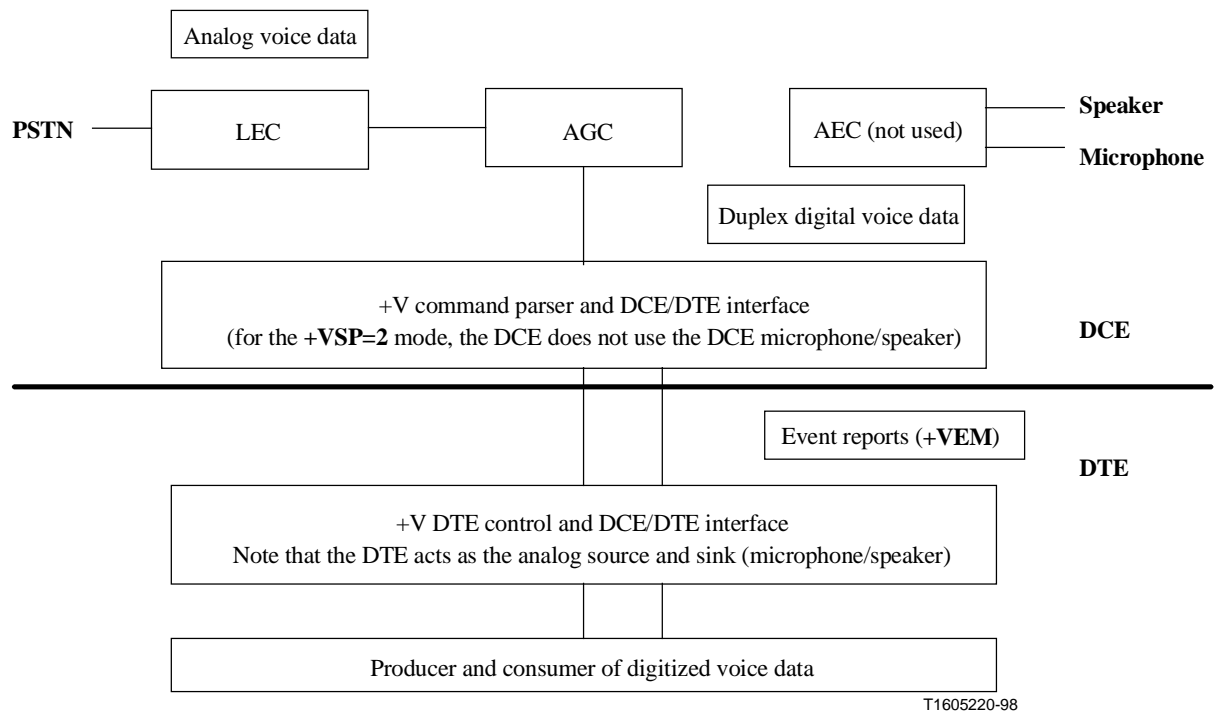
Analog voice data

PSTN

LEC

AGC

AEC (not used)

Speaker

Microphone

Duplex digital voice data

+V command parser and DCE/DTE interface
(for the +VSP=2 mode, the DCE does not use the DCE microphone/speaker)

DCE

Event reports (+VEM)

DTE

+V DTE control and DCE/DTE interface
Note that the DTE acts as the analog source and sink (microphone/speaker)

Producer and consumer of digitized voice data

T1605220-98